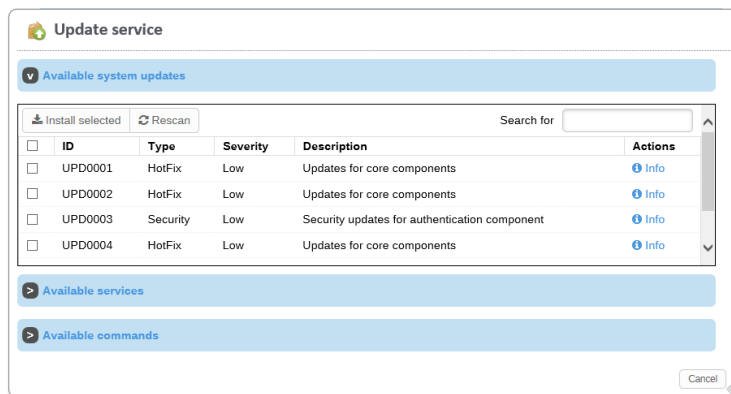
Update service

v Available system updates

Install selected | Rescan | Search for

| | ID | Type | Severity | Description | Actions |
|---|---|---|---|---|---|
| ☐ | UPD0001 | HotFix | Low | Updates for core components | Info |
| ☐ | UPD0002 | HotFix | Low | Updates for core components | Info |
| ☐ | UPD0003 | Security | Low | Security updates for authentication component | Info |
| ☐ | UPD0004 | HotFix | Low | Updates for core components | Info |

> Available services

> Available commands

Cancel